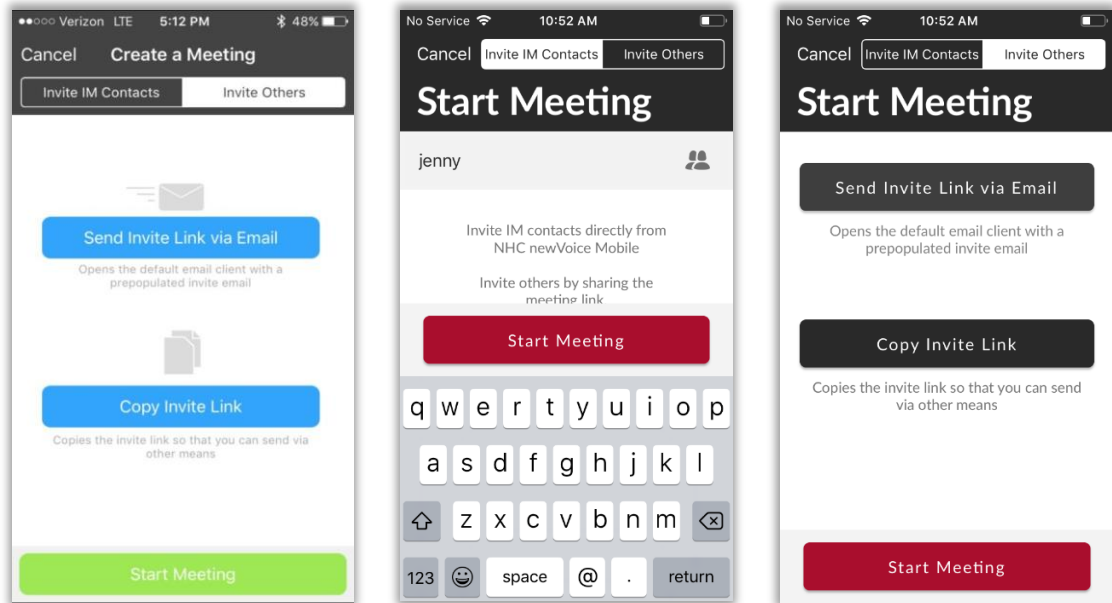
●●○○○ Verizon LTE 5:12 PM 48%

Cancel Create a Meeting

Invite IM Contacts Invite Others

Send Invite Link via Email

Opens the default email client with a prepopulated invite email

Copy Invite Link

Copies the invite link so that you can send via other means

Start Meeting

No Service 10:52 AM

Cancel Invite IM Contacts Invite Others

Start Meeting

jenny

Invite IM contacts directly from NHC newVoice Mobile

Invite others by sharing the meeting link

Start Meeting

q w e r t y u i o p

a s d f g h j k l

z x c v b n m

123 space @ . return

No Service 10:52 AM

Cancel Invite IM Contacts Invite Others

Start Meeting

Send Invite Link via Email

Opens the default email client with a prepopulated invite email

Copy Invite Link

Copies the invite link so that you can send via other means

Start Meeting